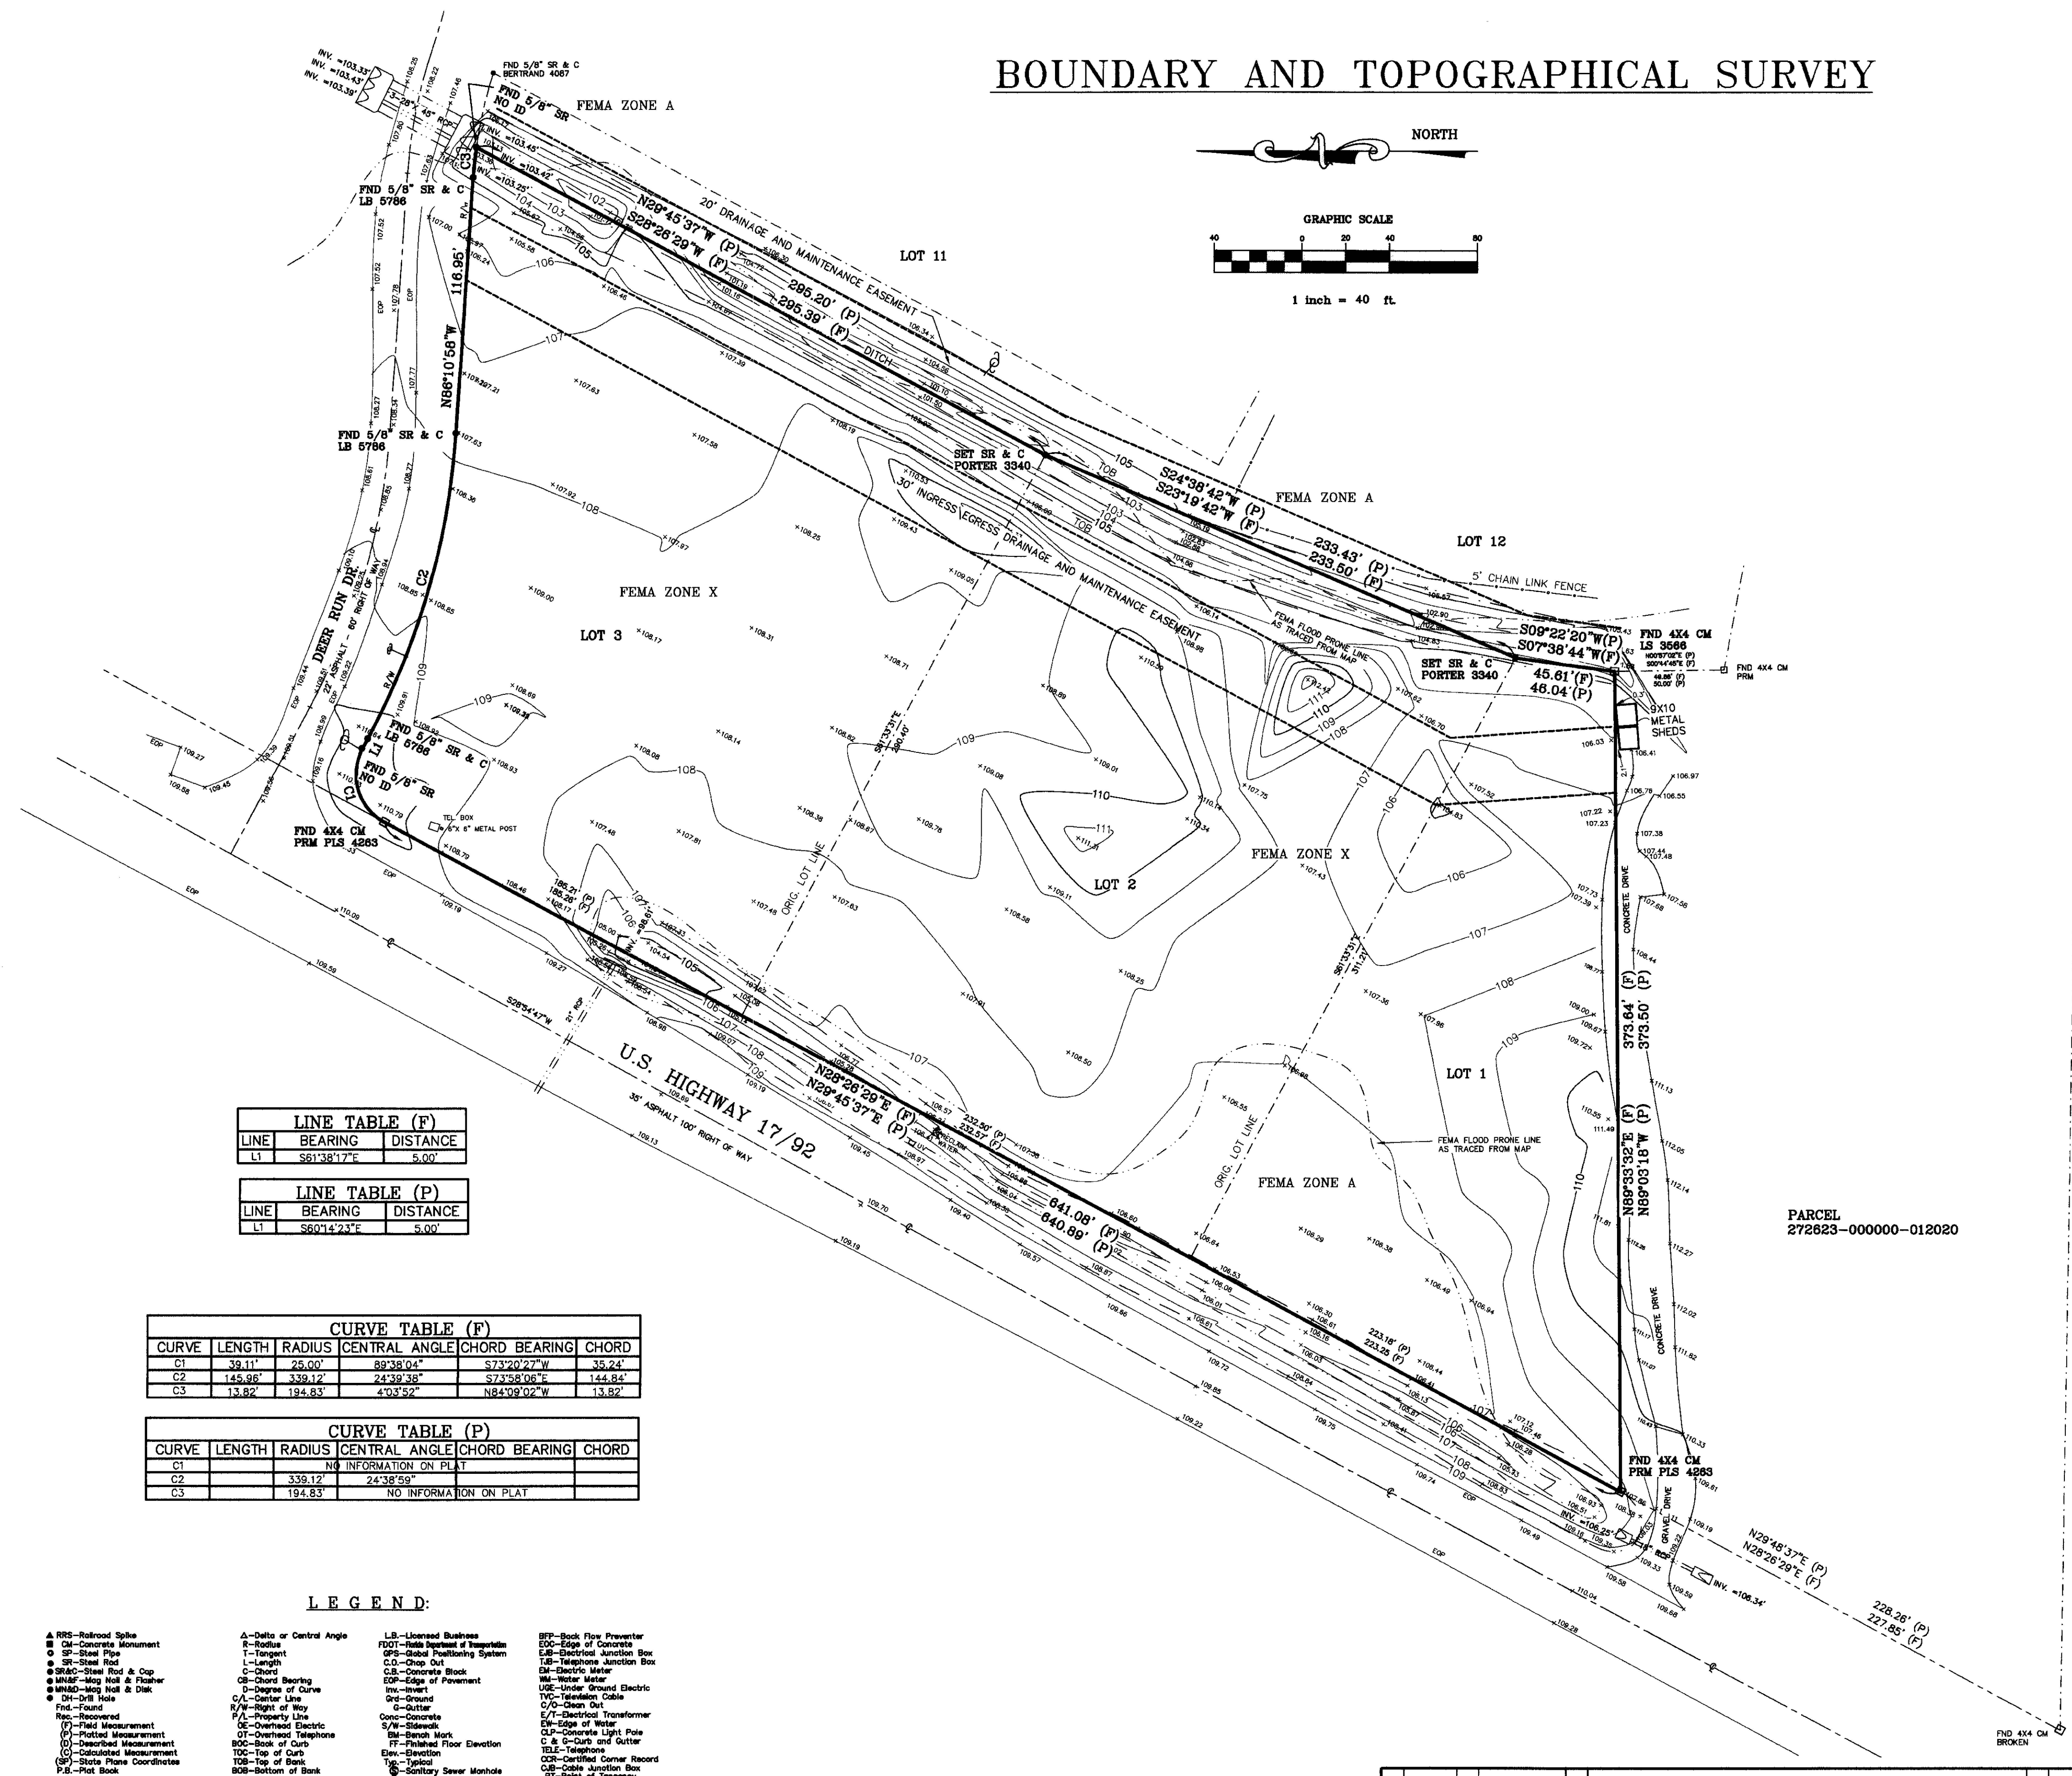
BOUNDARY AND TOPOGRAPHICAL SURVEY

NORTH

GRAPHIC SCALE
40 0 20 40 80
1 inch = 40 ft.

INV. =103.33'
INV. =103.43'
INV. =103.39'

FND 5/8" SR & C BERTRAND 4067
FND 5/8" SR NO ID
FEMA ZONE A
INV. =103.45'
INV. =103.42'
INV. =103.25'
FND 5/8" SR & C LB 5786
N29°45'37"W (P)
S28°26'29"W (F)
295.20' (P)
295.39' (F)
DITCH
20' DRAINAGE AND MAINTENANCE EASEMENT
LOT 11
116.95'
N86°10'58"W
FND 5/8" SR & C LB 5786
SET SR & C PORTER 3340
S24°38'42"W (P)
S23°19'42"W (F)
FEMA ZONE A
233.43' (P)
233.50' (F)
LOT 12
30' INGRESS/EGRESS DRAINAGE AND MAINTENANCE EASEMENT
5' CHAIN LINK FENCE
FEMA FLOOD PRONE LINE AS TRACED FROM MAP
S09°22'20"W(P)
S07°38'44"W(F)
FND 4X4 CM LS 3566
N00°57'02"E (P)
S00°44'45"E (F)
FND 4X4 CM PRM
SET SR & C PORTER 3340
45.61'(F)
46.04'(P)
9X10 METAL SHEDS
DEER RUN DR.
22' ASPHALT - 60' RIGHT OF WAY
C2
C3
R/W
EOP
FEMA ZONE X
LOT 3
FND 5/8" SR & C LB 5786
FND 5/8" SR NO ID
L1
C1
TEL. BOX
6"X 6" METAL POST
FND 4X4 CM PRM PLS 4263
LOT 2
FEMA ZONE X
ORIG. LOT LINE
CONCRETE DRIVE
185.21' (P)
185.26' (F)
N28°26'29"E (F)
N29°45'37"E (P)
232.50' (P)
232.57' (F)
U.S. HIGHWAY 17/92
35' ASPHALT 100' RIGHT OF WAY
S28°54'47"W
641.08' (F)
640.89' (P)
223.18' (P)
223.25 (F)
LOT 1
FEMA FLOOD PRONE LINE AS TRACED FROM MAP
FEMA ZONE A
ORIG. LOT LINE
373.64' (F)
373.50' (P)
N89°33'32"E (F)
N89°03'18"W (P)
PARCEL
272623-000000-012020
FND 4X4 CM PRM PLS 4263
GRAVEL DRIVE
INV. =106.25'
INV. =106.34'
N29°48'37"E (P)
N28°26'29"E (F)
228.26' (P)
227.85' (F)
FND 4X4 CM BROKEN

| LINE TABLE (F) | | |
|---|---|---|
| LINE | BEARING | DISTANCE |
| L1 | S61°38'17"E | 5.00' |

| LINE TABLE (P) | | |
|---|---|---|
| LINE | BEARING | DISTANCE |
| L1 | S60°14'23"E | 5.00' |

CURVE TABLE (F)

| CURVE | LENGTH | RADIUS | CENTRAL ANGLE | CHORD BEARING | CHORD |
|---|---|---|---|---|---|
| C1 | 39.11' | 25.00' | 89°38'04" | S73°20'27"W | 35.24' |
| C2 | 145.96' | 339.12' | 24°39'38" | S73°58'06"E | 144.84' |
| C3 | 13.82' | 194.83' | 4°03'52" | N84°09'02"W | 13.82' |

CURVE TABLE (P)

| CURVE | LENGTH | RADIUS | CENTRAL ANGLE | CHORD BEARING | CHORD |
|---|---|---|---|---|---|
| C1 | NO INFORMATION ON PLAT | | | | |
| C2 | | 339.12' | 24°38'59" | | |
| C3 | | 194.83' | NO INFORMATION ON PLAT | | |

LEGEND:

RRS—Railroad Spike
CM—Concrete Monument
SP—Steel Pipe
SR—Steel Rod
SR&C—Steel Rod & Cap
MN&F—Mag Nail & Flasher
MN&D—Mag Nail & Disk
DH—Drill Hole
Fnd.—Found
Rec.—Recovered
(F)—Field Measurement
(P)—Platted Measurement
(D)—Described Measurement
(C)—Calculated Measurement
(SP)—State Plane Coordinates
P.B.—Plat Book

Δ—Delta or Central Angle
R—Radius
T—Tangent
L—Length
C—Chord
CB—Chord Bearing
D—Degree of Curve
C/L—Center Line
R/W—Right of Way
P/L—Property Line
OE—Overhead Electric
OT—Overhead Telephone
BOC—Back of Curb
TOC—Top of Curb
TOB—Top of Bank
BOB—Bottom of Bank

L.B.—Licensed Business
FDOT—Florida Department of Transportation
GPS—Global Positioning System
C.O.—Chop Out
C.B.—Concrete Block
EOP—Edge of Pavement
Inv.—Invert
Grd—Ground
G—Gutter
Conc—Concrete
S/W—Sidewalk
BM—Bench Mark
FF—Finished Floor Elevation
Elev.—Elevation
Typ.—Typical
Sanitary Sewer Manhole

BFP—Back Flow Preventer
EOC—Edge of Concrete
EJB—Electrical Junction Box
TJB—Telephone Junction Box
EM—Electric Meter
WM—Water Meter
UGE—Under Ground Electric
TVC—Television Cable
C/O—Clean Out
E/T—Electrical Transformer
EW—Edge of Water
CLP—Concrete Light Pole
C & G—Curb and Gutter
TELE—Telephone
CCR—Certified Corner Record
CJB—Cable Junction Box
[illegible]